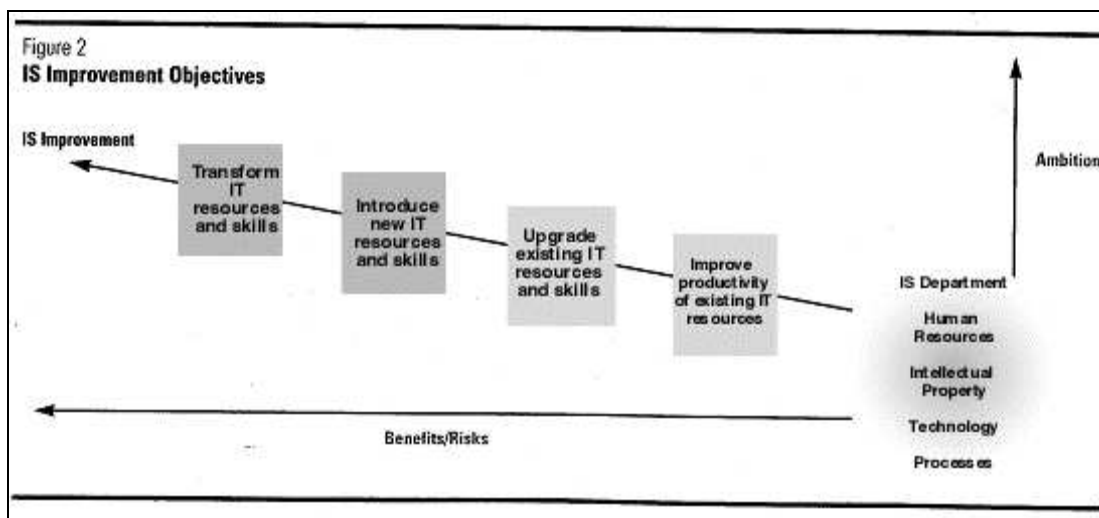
Figure 2
**IS Improvement Objectives**

IS Improvement

Transform IT resources and skills

Introduce new IT resources and skills

Upgrade existing IT resources and skills

Improve productivity of existing IT resources

Ambition

IS Department

Human Resources

Intellectual Property

Technology

Processes

Benefits/Risks